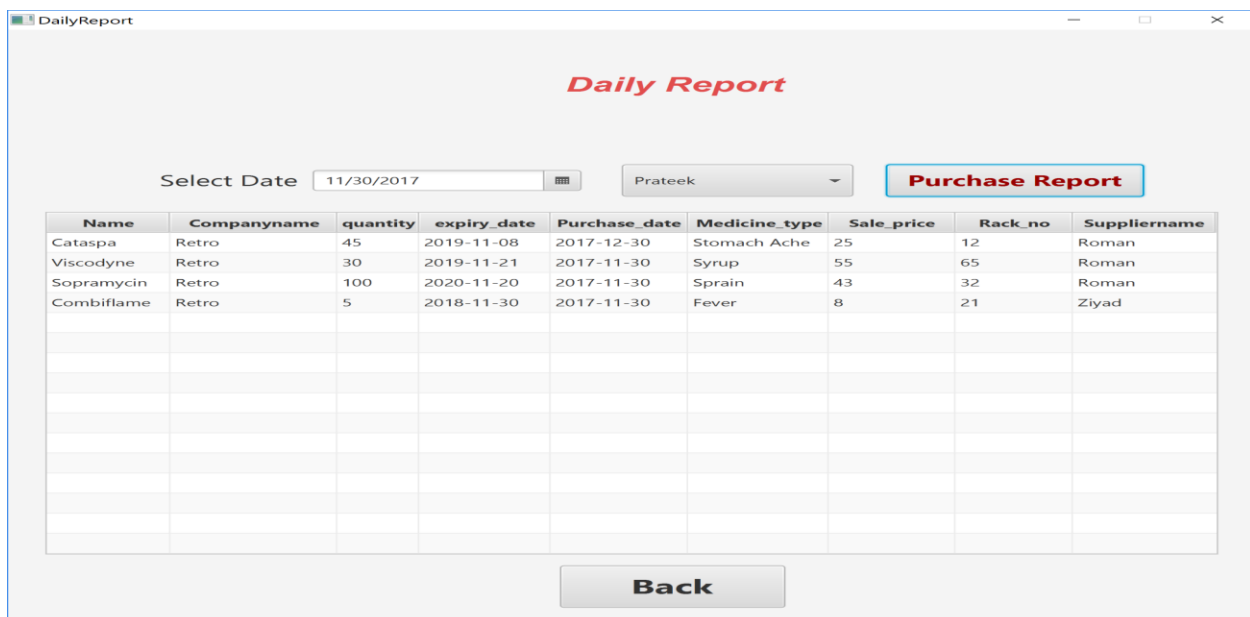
DailyReport

Daily Report

Select Date 11/30/2017

Prateek

Purchase Report

| Name | Companyname | quantity | expiry_date | Purchase_date | Medicine_type | Sale_price | Rack_no | Suppliername |
|---|---|---|---|---|---|---|---|---|
| Cataspa | Retro | 45 | 2019-11-08 | 2017-12-30 | Stomach Ache | 25 | 12 | Roman |
| Viscodyne | Retro | 30 | 2019-11-21 | 2017-11-30 | Syrup | 55 | 65 | Roman |
| Sopramycin | Retro | 100 | 2020-11-20 | 2017-11-30 | Sprain | 43 | 32 | Roman |
| Combiflame | Retro | 5 | 2018-11-30 | 2017-11-30 | Fever | 8 | 21 | Ziyad |

Back